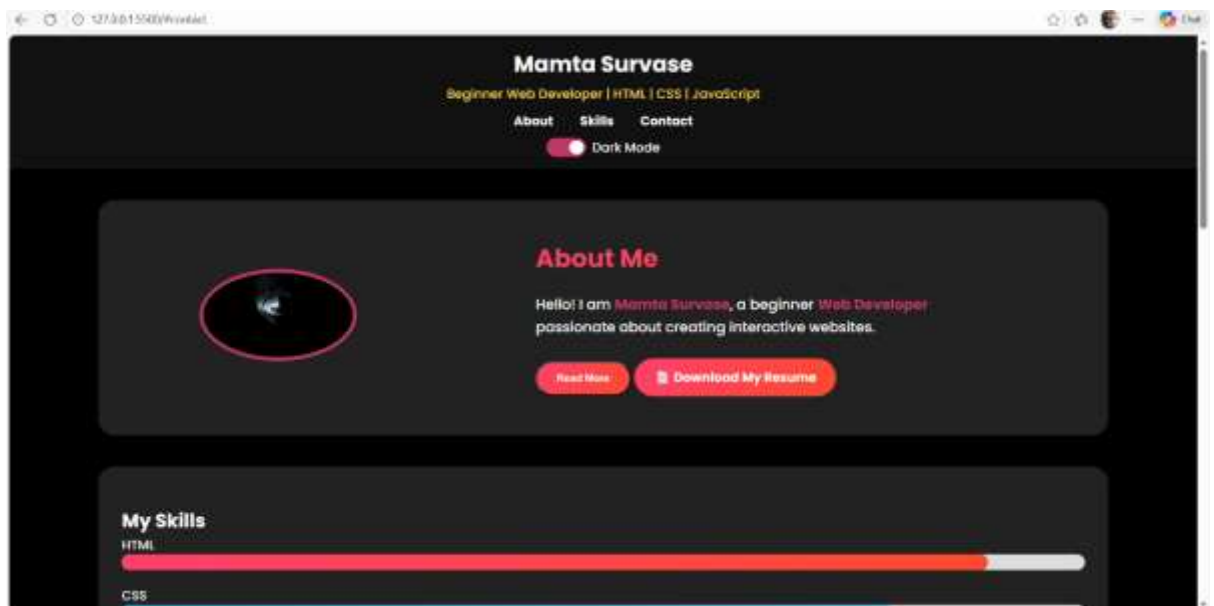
127.0.0.1:5500/index.html

Chat

Mamta Survase

Beginner Web Developer | HTML | CSS | JavaScript

About Skills Contact

Dark Mode

About Me

Hello! I am Mamta Survase, a beginner Web Developer passionate about creating interactive websites.

Read More

Download My Resume

My Skills

HTML

CSS